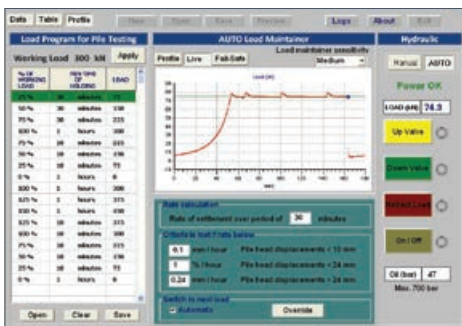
Data Table Profile New Open Save Preview Logs About Exit

Load Program for Pile Testing

Working Load 300 kN Apply

| % OF WORKING LOAD | TIME OF HOLDING | | LOAD |
|---|---|---|---|
| 25 % | 30 | minutes | 75 |
| 50 % | 30 | minutes | 150 |
| 75 % | 30 | minutes | 225 |
| 100 % | 1 | hours | 300 |
| 75 % | 10 | minutes | 225 |
| 50 % | 10 | minutes | 150 |
| 25 % | 10 | minutes | 75 |
| 0 % | 1 | hours | 0 |
| 100 % | 1 | hours | 300 |
| 125 % | 1 | hours | 375 |
| 150 % | 1 | hours | 450 |
| 125 % | 10 | minutes | 375 |
| 100 % | 10 | minutes | 300 |
| 75 % | 10 | minutes | 225 |
| 50 % | 10 | minutes | 150 |
| 25 % | 10 | minutes | 75 |
| 0 % | 1 | hours | 0 |

Open Clear Save

AUTO Load Maintainer

Load maintainer sensitivity

Profile Live Fail-Safe Medium

Load (kN)

Rate calculation

Rate of settlement over period of 30 minutes

Criteria to next rate below

0.1 mm / hour Pile head displacements < 10 mm

1 % / hour Pile head displacements < 24 mm

0.24 mm / hour Pile head displacements > 24 mm

Switch to next load

Automatic Override

Hydraulic

Manual AUTO

Power OK

LOAD (kN) 74.3

Up Valve

Down Valve

Reflect Load

On / Off

Oil (bar) 47

Max. 700 bar